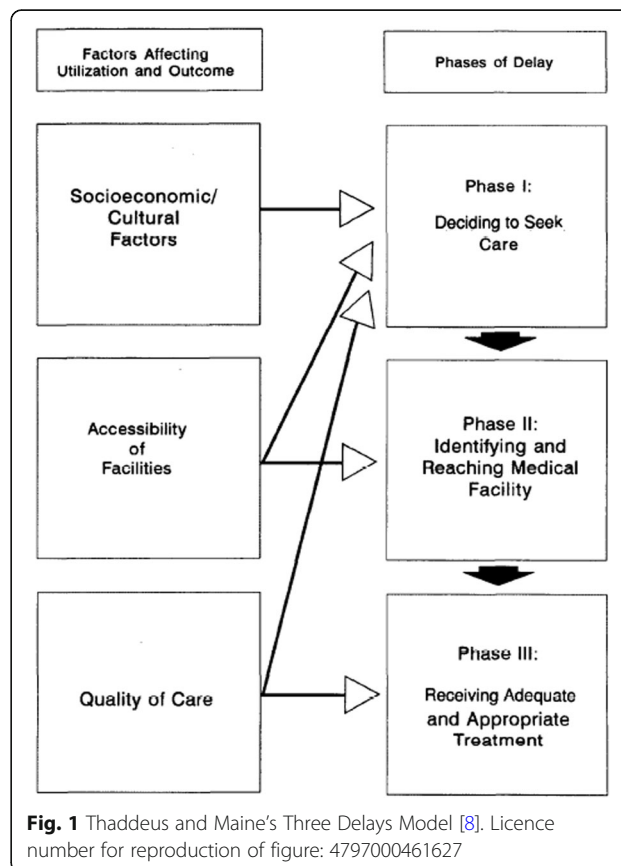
Factors Affecting Utilization and Outcome

Phases of Delay

Socioeconomic/ Cultural Factors

Phase I: Deciding to Seek Care

Accessibility of Facilities

Phase II: Identifying and Reaching Medical Facility

Quality of Care

Phase III: Receiving Adequate and Appropriate Treatment

**Fig. 1** Thaddeus and Maine's Three Delays Model [8]. Licence number for reproduction of figure: 4797000461627